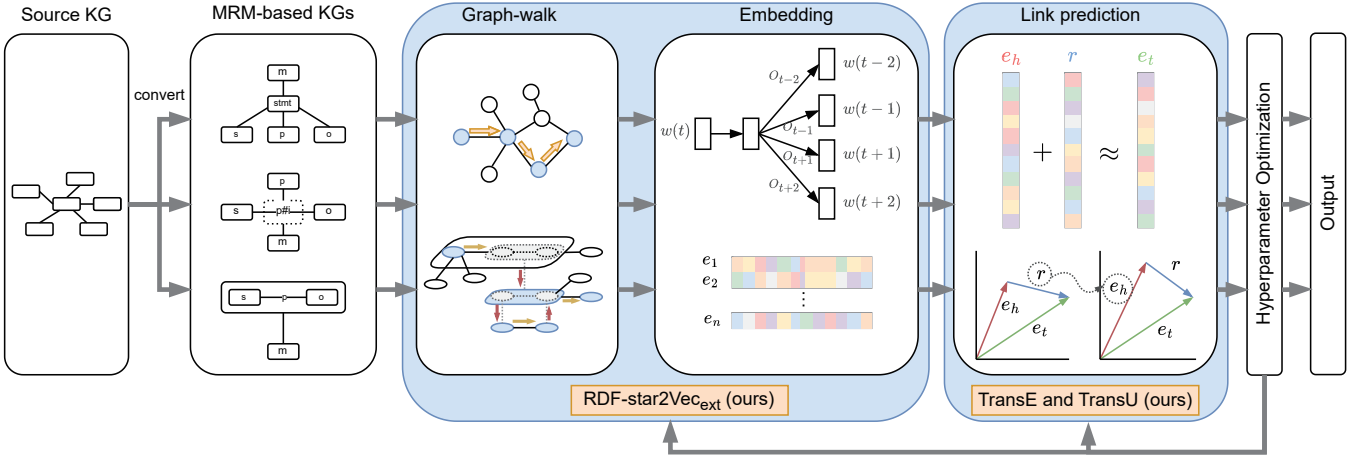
Source KG

MRM-based KGs

convert

m
stmt
s
p
o

p
s
p#i
o
m

s
p
o
m

Graph-walk

Embedding

$w(t)$
$O_{t-2}$
$O_{t-1}$
$O_{t+1}$
$O_{t+2}$
$w(t-2)$
$w(t-1)$
$w(t+1)$
$w(t+2)$

$e_1$
$e_2$
$\vdots$
$e_n$

RDF-star2Vec$_{\text{ext}}$ (ours)

Link prediction

$e_h$
$r$
$e_t$
$+$
$\approx$

$e_h$
$e_t$
$r$
$e_h$
$r$
$e_t$

TransE and TransU (ours)

Hyperparameter Optimization

Output